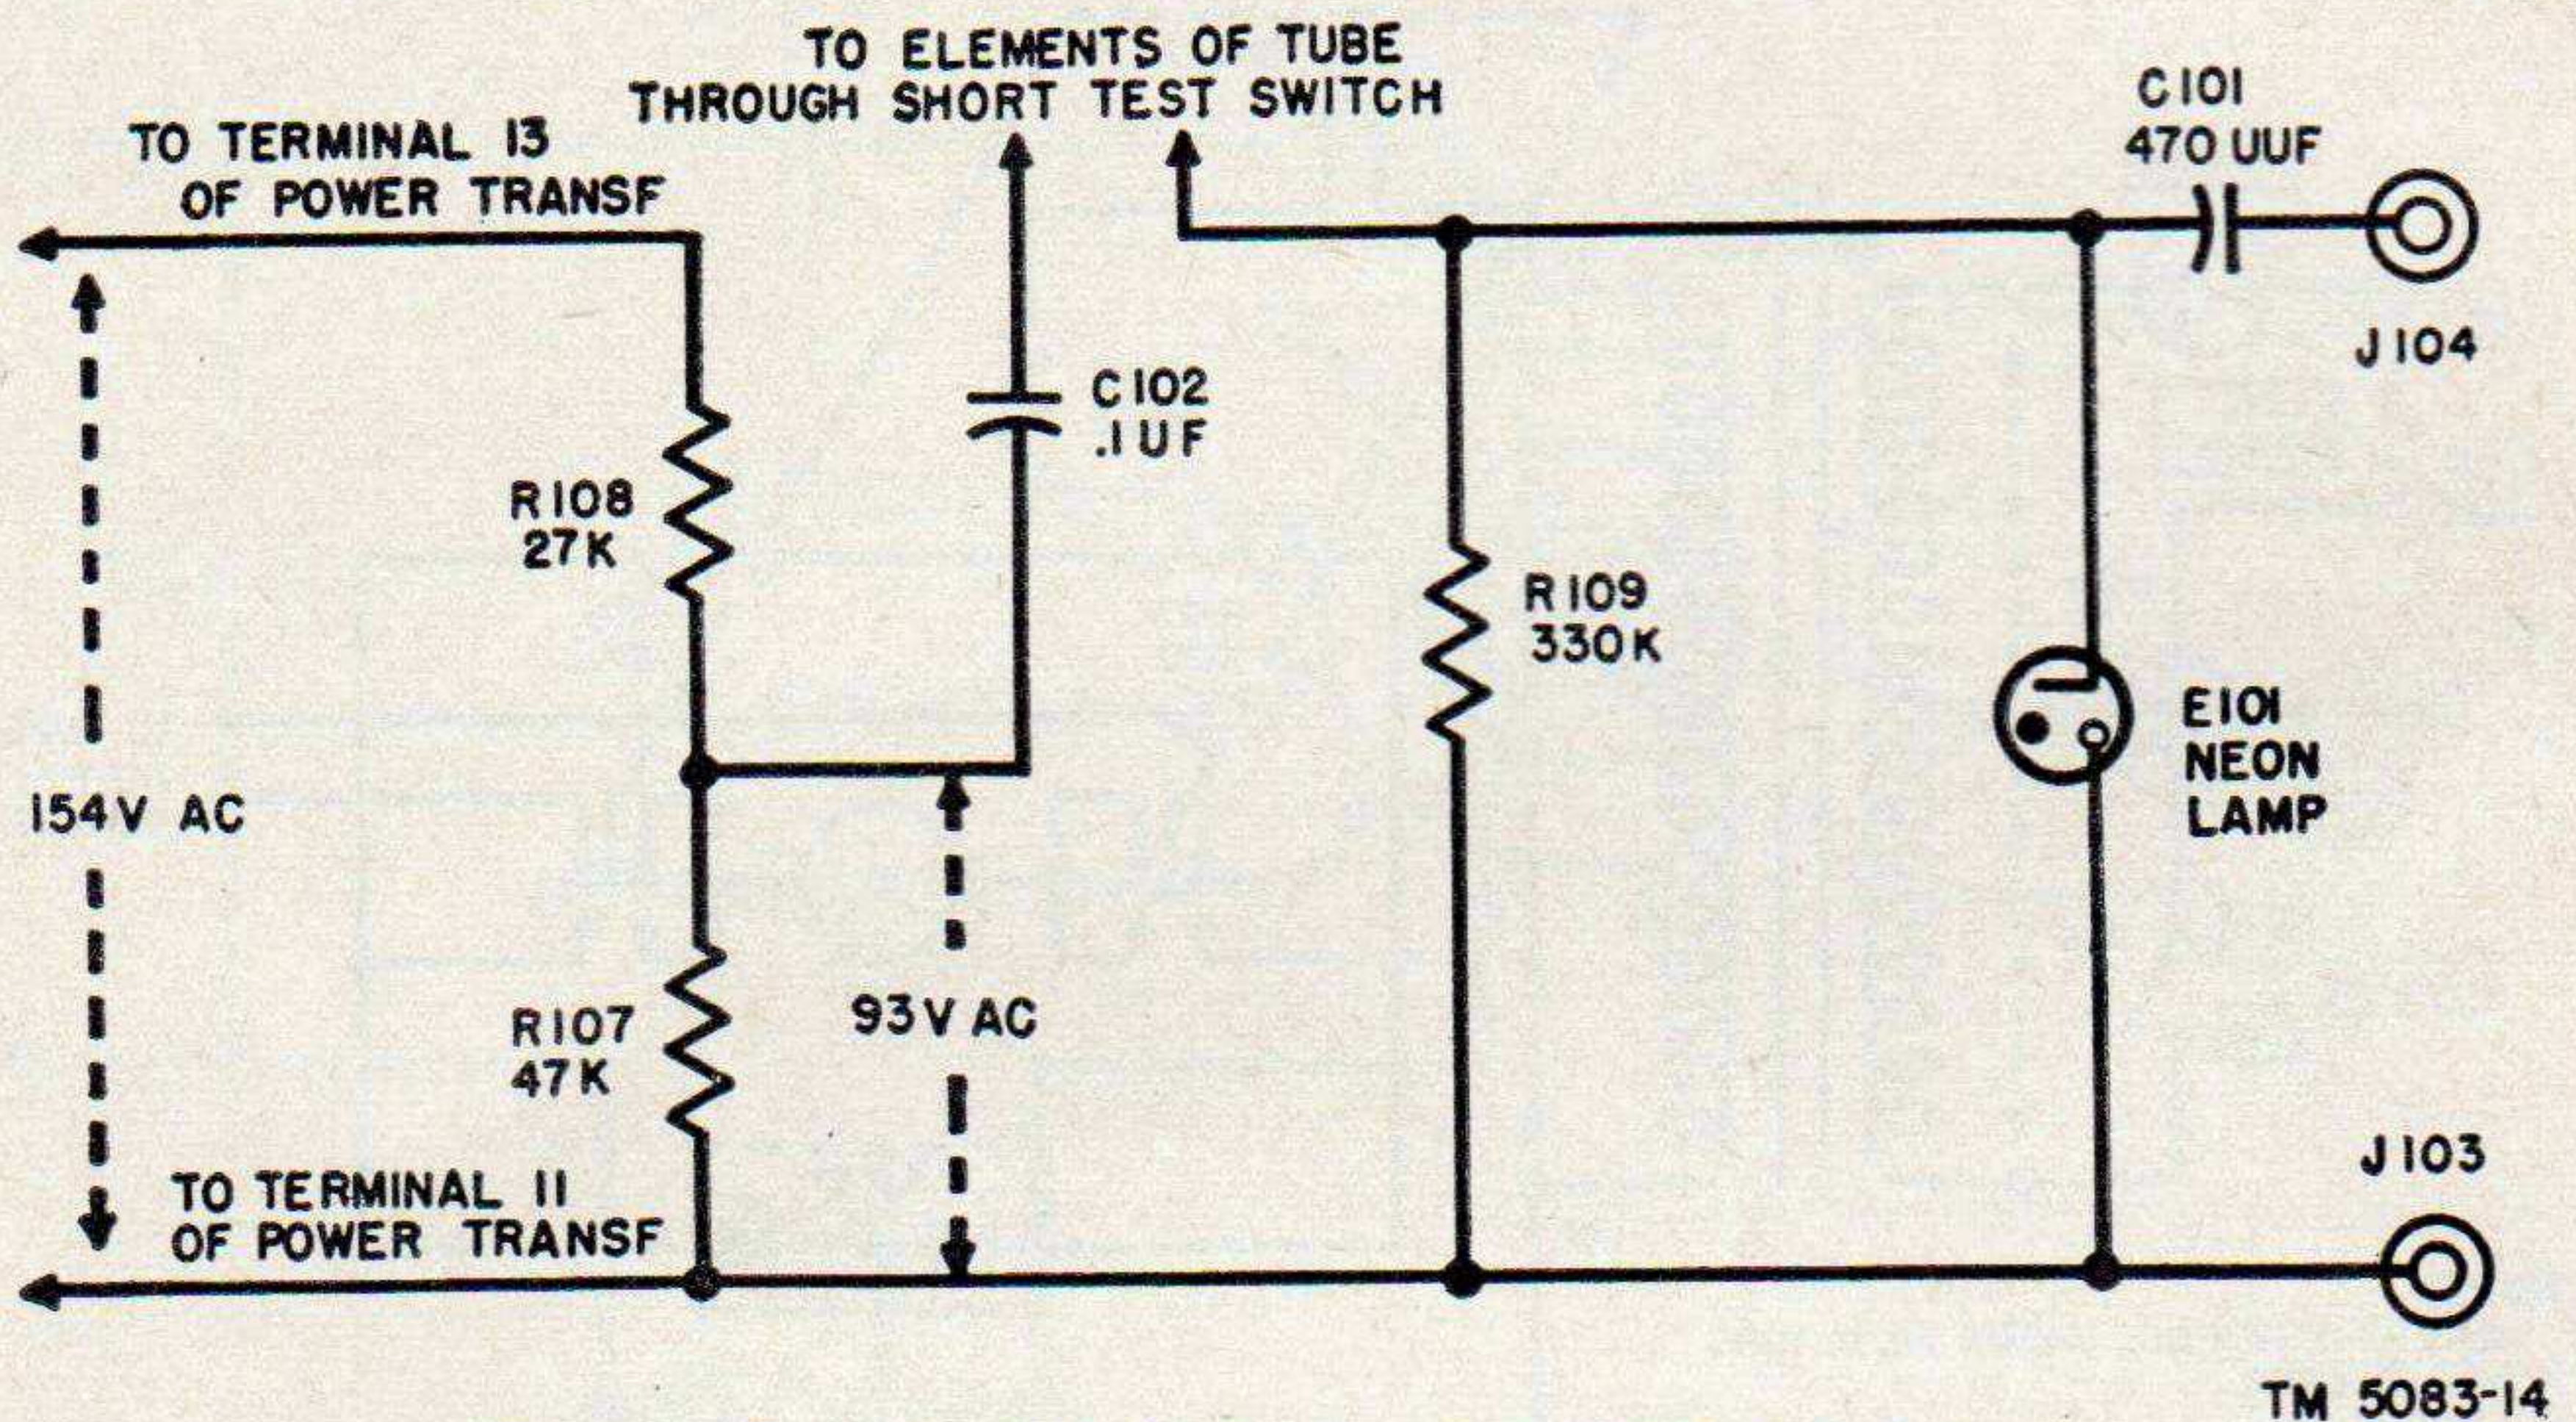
TO ELEMENTS OF TUBE THROUGH SHORT TEST SWITCH

TO TERMINAL 13 OF POWER TRANSF

C101 470 UUF

J104

C102 .1UF

R108 27K

R109 330K

E101 NEON LAMP

154V AC

93V AC

R107 47K

TO TERMINAL 11 OF POWER TRANSF

J103

TM 5083-14